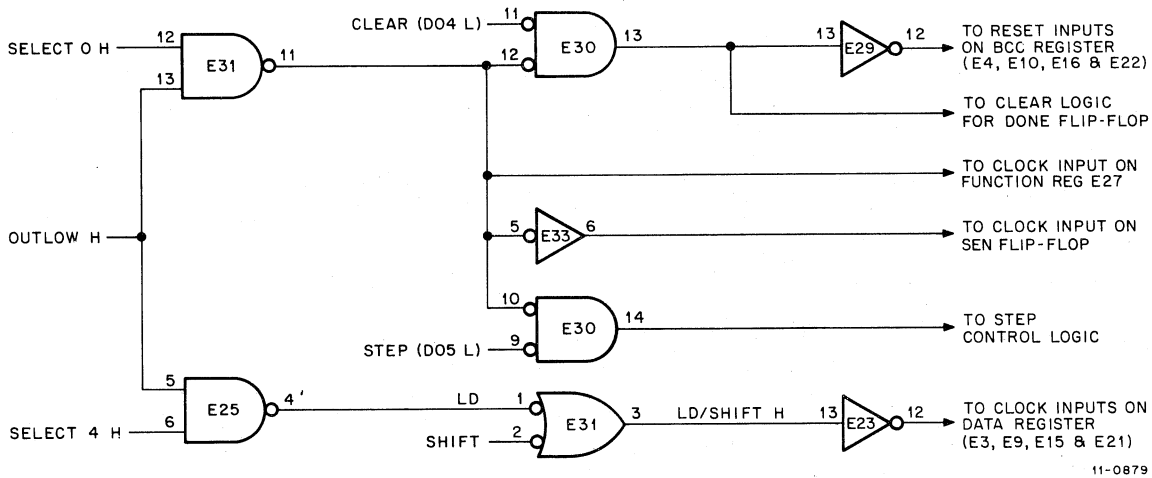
SELECT 0 H
12
13
E31
11
CLEAR (D04 L)
11
12
E30
13
13
E29
12
TO RESET INPUTS ON BCC REGISTER (E4, E10, E16 & E22)
TO CLEAR LOGIC FOR DONE FLIP-FLOP
TO CLOCK INPUT ON FUNCTION REG E27
OUTLOW H
5
E33
6
TO CLOCK INPUT ON SEN FLIP-FLOP
10
9
E30
14
TO STEP CONTROL LOGIC
STEP (D05 L)
5
6
E25
4'
SELECT 4 H
LD
1
2
SHIFT
E31
3
LD/SHIFT H
13
E23
12
TO CLOCK INPUTS ON DATA REGISTER (E3, E9, E15 & E21)
11-0879